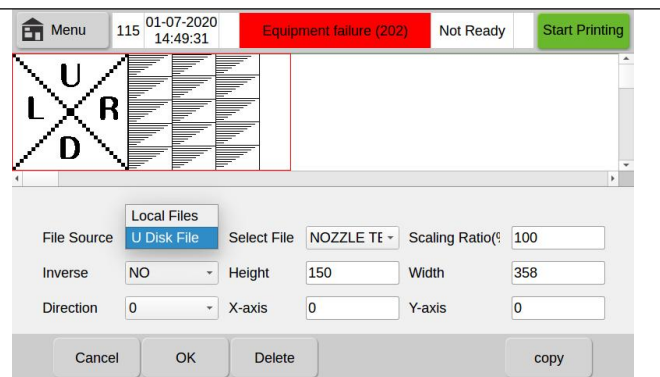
Menu 115 01-07-2020 14:49:31 Equipment failure (202) Not Ready Start Printing

U
L R
D

Local Files
U Disk File

File Source | U Disk File | Select File | NOZZLE TE | Scaling Ratio(% | 100
Inverse | NO | Height | 150 | Width | 358
Direction | 0 | X-axis | 0 | Y-axis | 0

Cancel OK Delete copy